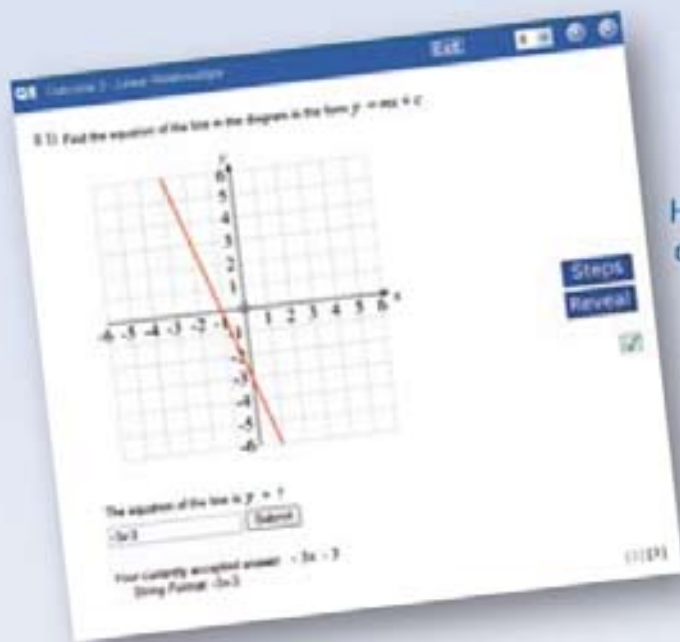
Exit

Calculus 2 - Linear Relationships

8.1) Find the equation of the line in the diagram in the form $y = mx + c$

y

6

5

4

3

2

1

x

-6 -5 -4 -3 -2 -1

1 2 3 4 5 6

-1

-2

-3

-4

-5

-6

The equation of the line is $y$ = ?

-3x-3

Submit

Your currently accepted answer: $-3x - 3$

String Format: -3x-3

Steps

Reveal

[1] [P]

H

c